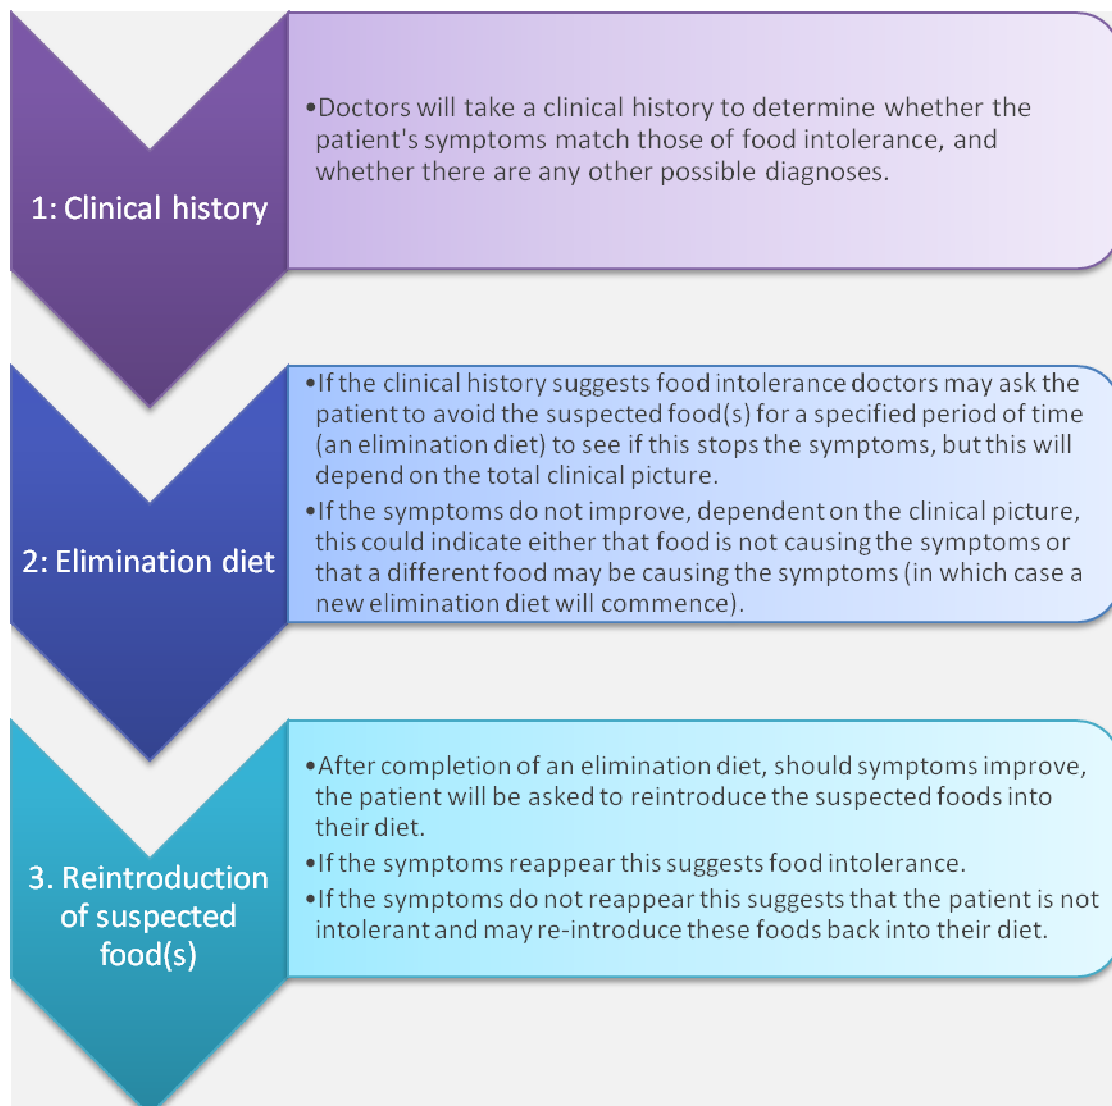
1: Clinical history

•Doctors will take a clinical history to determine whether the patient's symptoms match those of food intolerance, and whether there are any other possible diagnoses.

2: Elimination diet

•If the clinical history suggests food intolerance doctors may ask the patient to avoid the suspected food(s) for a specified period of time (an elimination diet) to see if this stops the symptoms, but this will depend on the total clinical picture.

•If the symptoms do not improve, dependent on the clinical picture, this could indicate either that food is not causing the symptoms or that a different food may be causing the symptoms (in which case a new elimination diet will commence).

3. Reintroduction of suspected food(s)

•After completion of an elimination diet, should symptoms improve, the patient will be asked to reintroduce the suspected foods into their diet.

•If the symptoms reappear this suggests food intolerance.

•If the symptoms do not reappear this suggests that the patient is not intolerant and may re-introduce these foods back into their diet.